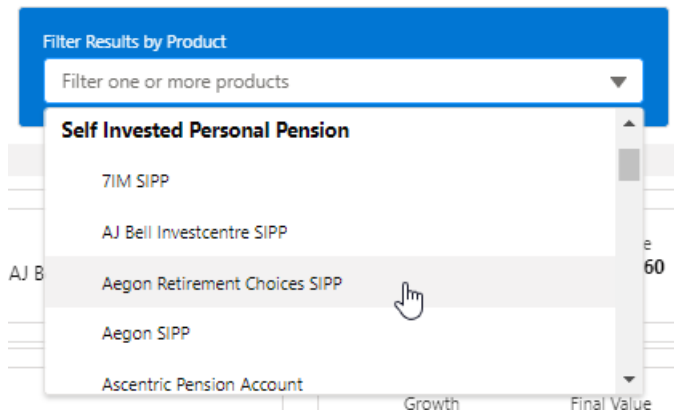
Filter Results by Product

Filter one or more products

Self Invested Personal Pension

7IM SIPP

AJ Bell Investcentre SIPP

Aegon Retirement Choices SIPP

Aegon SIPP

Ascentric Pension Account

AJ B

e

60

Growth

Final Value